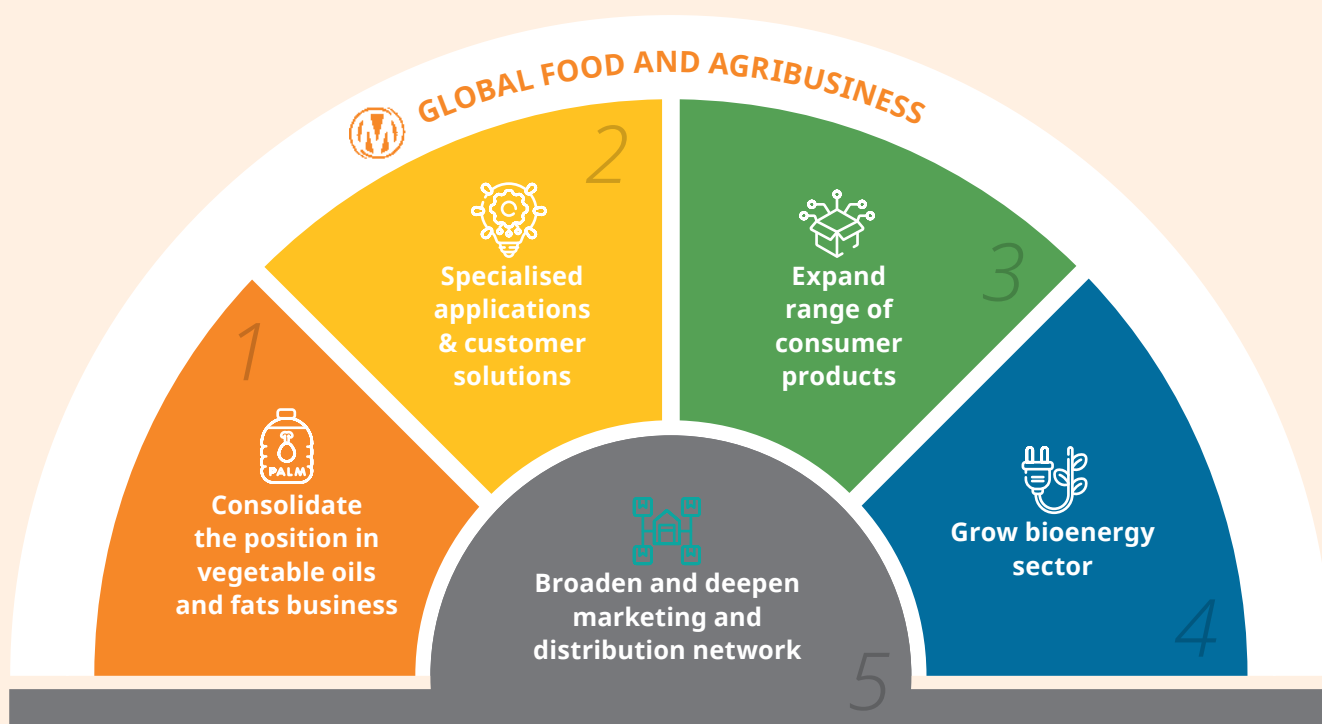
GLOBAL FOOD AND AGRIBUSINESS

1

PALM

Consolidate the position in vegetable oils and fats business

2

Specialised applications & customer solutions

3

Expand range of consumer products

4

Grow bioenergy sector

5

Broaden and deepen marketing and distribution network